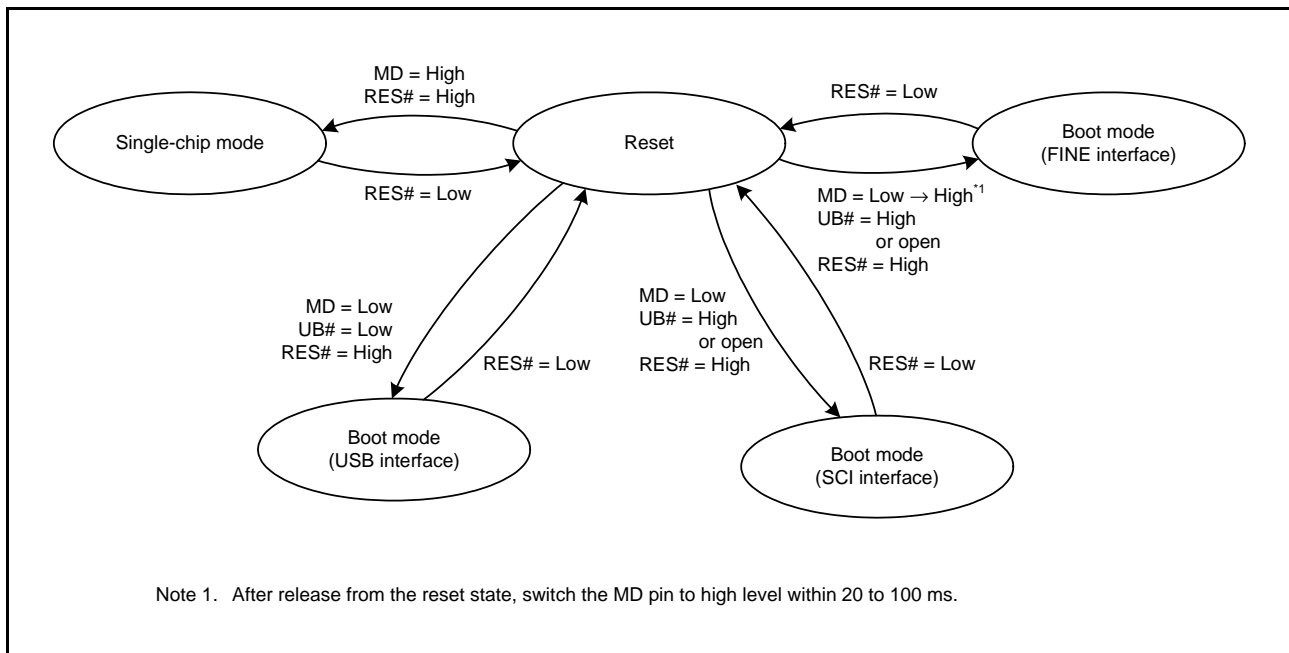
MD = High
RES# = High

Single-chip mode

RES# = Low

Reset

RES# = Low

Boot mode
(FINE interface)

MD = Low $\rightarrow$ High$^{*1}$
UB# = High
or open
RES# = High

MD = Low
UB# = Low
RES# = High

RES# = Low

MD = Low
UB# = High
or open
RES# = High

RES# = Low

Boot mode
(USB interface)

Boot mode
(SCI interface)

Note 1. After release from the reset state, switch the MD pin to high level within 20 to 100 ms.